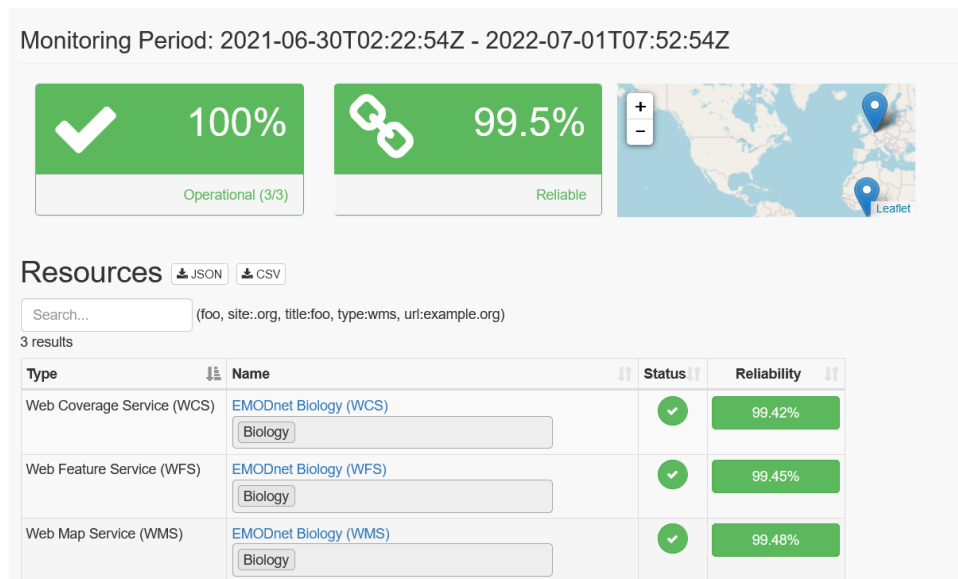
Monitoring Period: 2021-06-30T02:22:54Z - 2022-07-01T07:52:54Z

100%

Operational (3/3)

99.5%

Reliable

+
−
Leaflet

Resources JSON CSV

Search...
(foo, site:.org, title:foo, type:wms, url:example.org)

3 results

| Type | Name | Status | Reliability |
|---|---|---|---|
| Web Coverage Service (WCS) | EMODnet Biology (WCS) Biology | | 99.42% |
| Web Feature Service (WFS) | EMODnet Biology (WFS) Biology | | 99.45% |
| Web Map Service (WMS) | EMODnet Biology (WMS) Biology | | 99.48% |